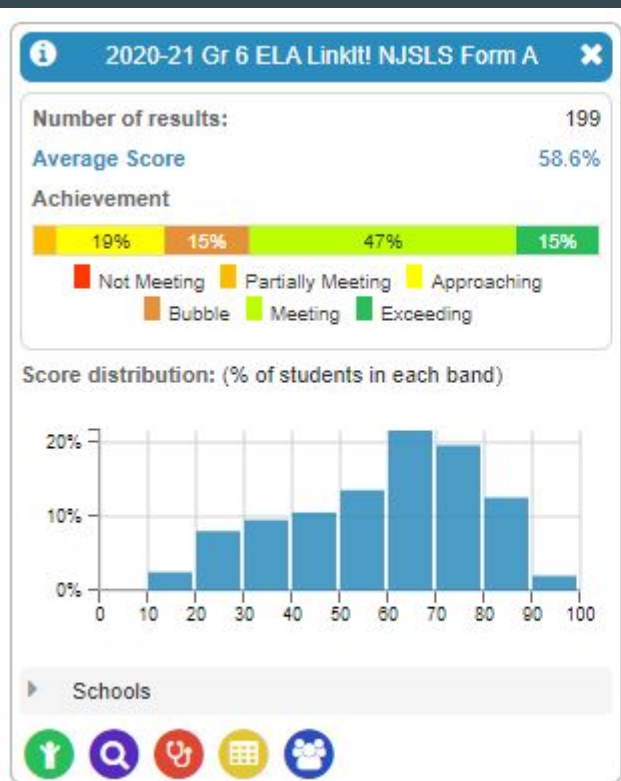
2020-21 Gr 6 ELA LinkIt! NJSLS Form A

Number of results: 199

Average Score 58.6%

Achievement

19% 15% 47% 15%

Not Meeting Partially Meeting Approaching Bubble Meeting Exceeding

Score distribution: (% of students in each band)

20%
10%
0%
0 10 20 30 40 50 60 70 80 90 100

Schools